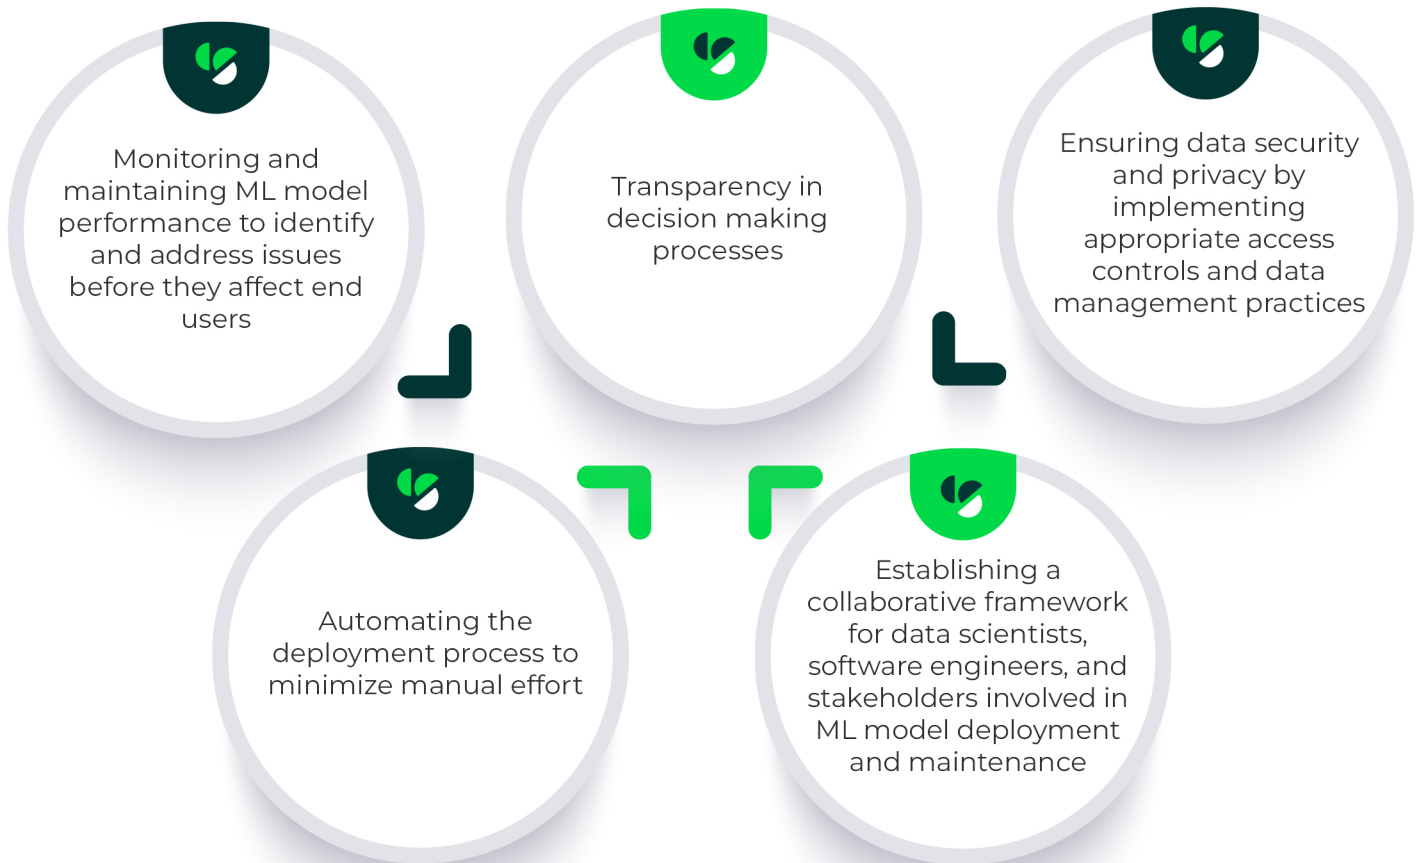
Monitoring and maintaining ML model performance to identify and address issues before they affect end users

Transparency in decision making processes

Ensuring data security and privacy by implementing appropriate access controls and data management practices

Automating the deployment process to minimize manual effort

Establishing a collaborative framework for data scientists, software engineers, and stakeholders involved in ML model deployment and maintenance